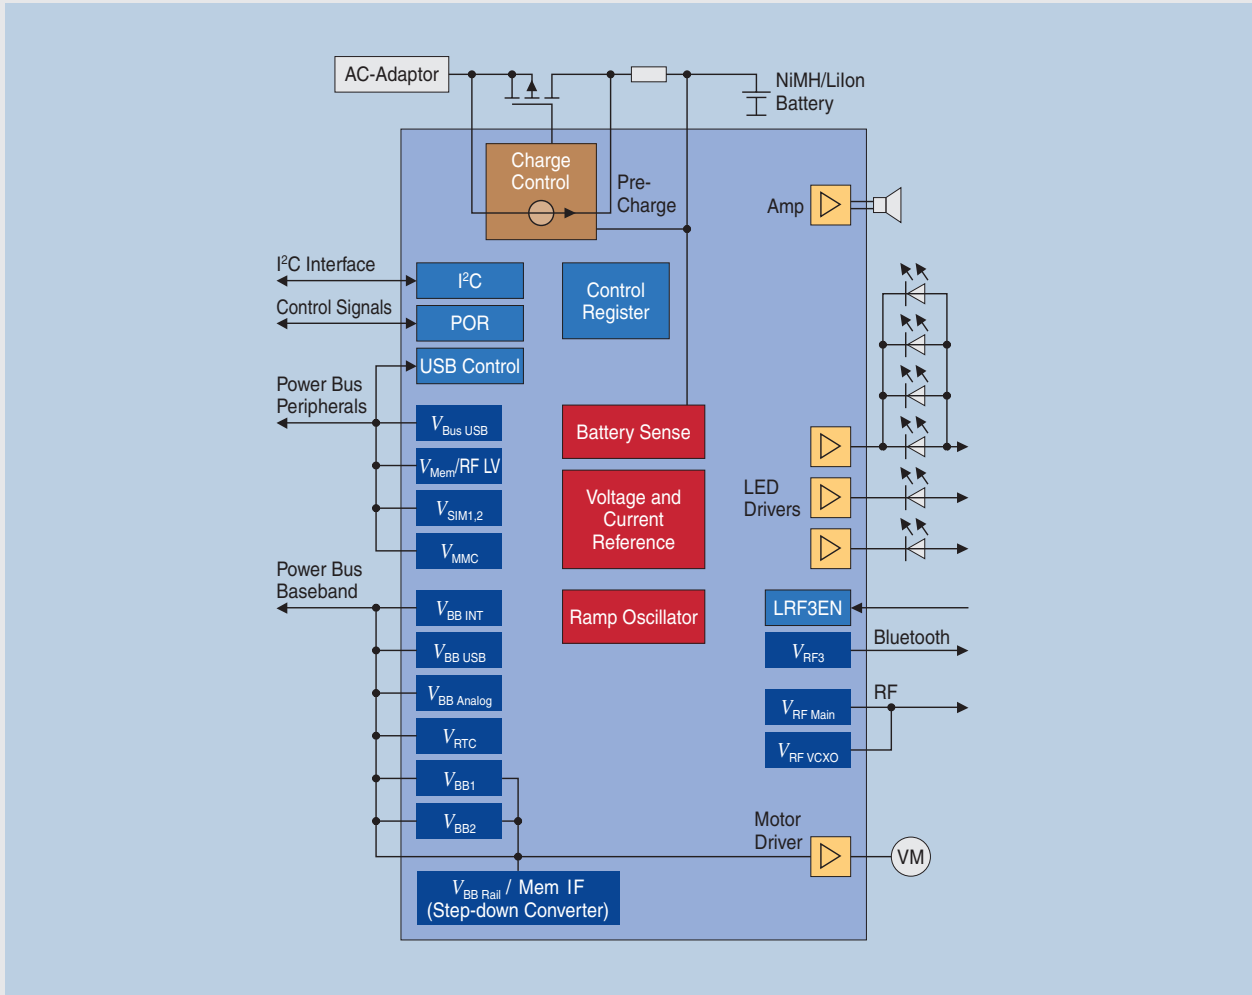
AC-Adaptor

NiMH/LiIon Battery

Charge Control

Pre-Charge

Amp

I$^2$C Interface

I$^2$C

Control Signals

POR

Control Register

USB Control

Power Bus Peripherals

$V_{Bus\ USB}$

$V_{Mem}$/RF LV

$V_{SIM1,2}$

$V_{MMC}$

Battery Sense

Voltage and Current Reference

LED Drivers

Power Bus Baseband

$V_{BB\ INT}$

$V_{BB\ USB}$

$V_{BB\ Analog}$

$V_{RTC}$

$V_{BB1}$

$V_{BB2}$

Ramp Oscillator

LRF3EN

$V_{RF3}$

Bluetooth

RF

$V_{RF\ Main}$

$V_{RF\ VCXO}$

Motor Driver

VM

$V_{BB\ Rail}$ / Mem IF (Step-down Converter)